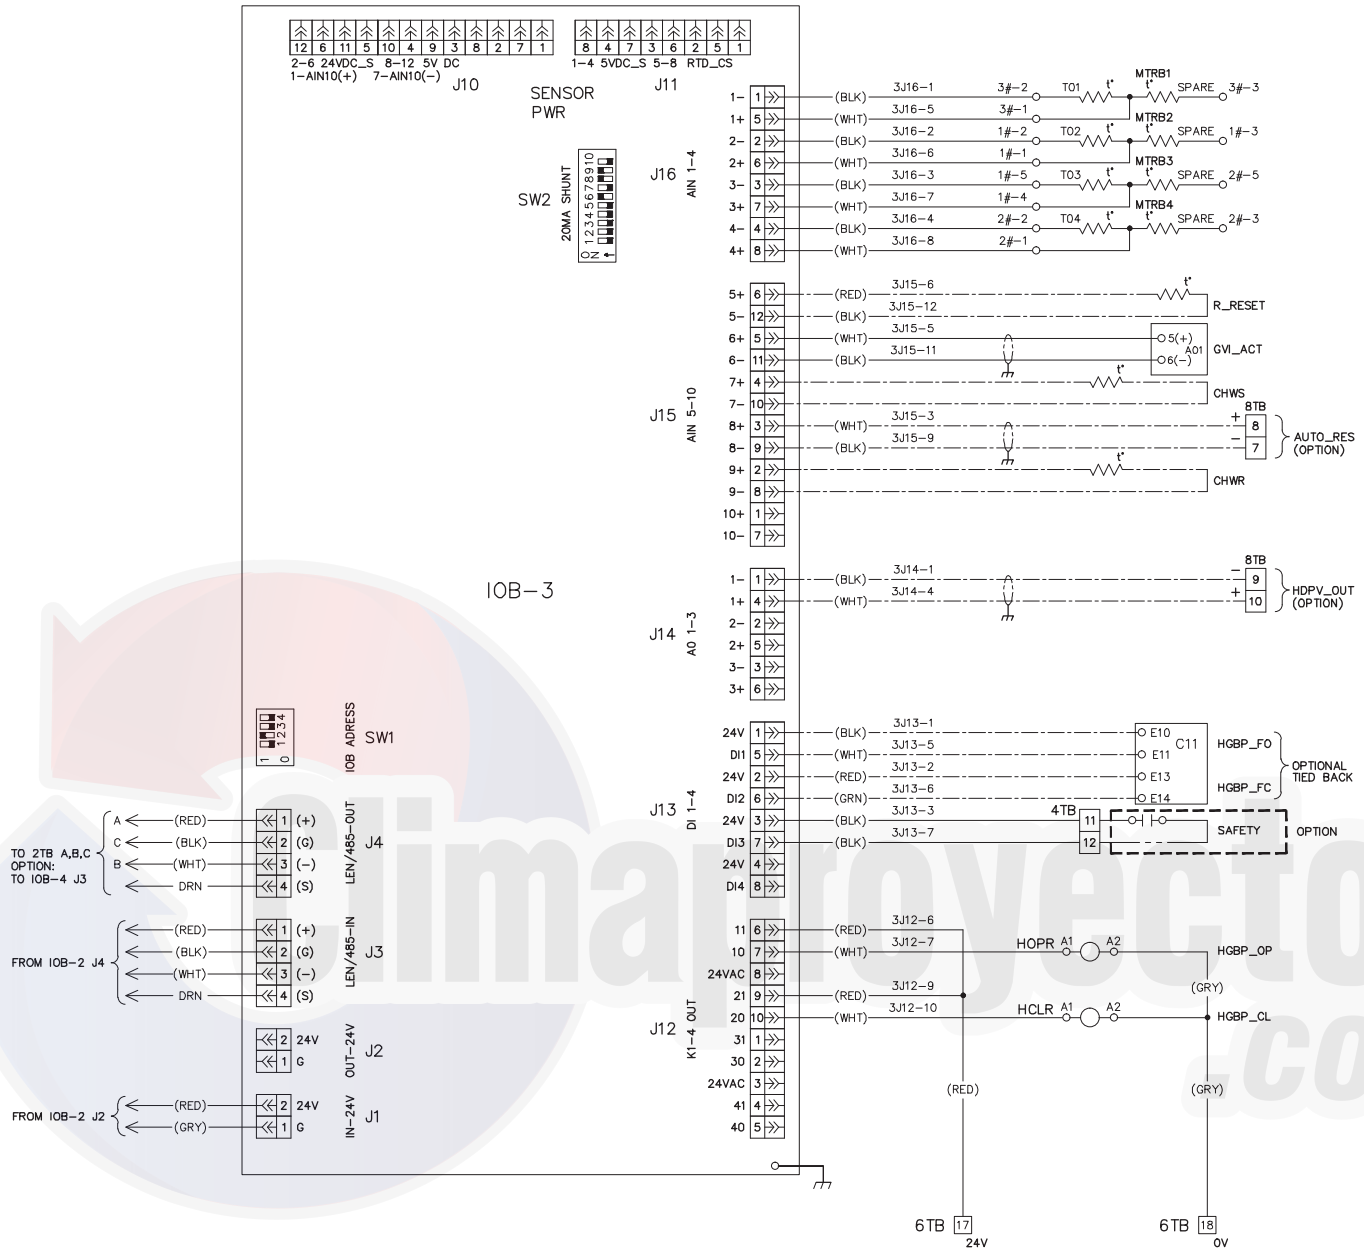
12 6 11 5 10 4 9 3 8 2 7 1
2-6 24VDC_S 8-12 5V DC
1-AIN10(+) 7-AIN10(-)
J10

8 4 7 3 6 2 5 1
1-4 5VDC_S 5-8 RTD_CS
J11

SENSOR
PWR

SW2 20MA SHUNT
ON 1 2 3 4 5 6 7 8 9 10

J16 AIN 1-4
1- 1 (BLK) 3J16-1 3#-2 T01 t° MTRB1 t° SPARE 3#-3
1+ 5 (WHT) 3J16-5 3#-1
2- 2 (BLK) 3J16-2 1#-2 T02 t° MTRB2 t° SPARE 1#-3
2+ 6 (WHT) 3J16-6 1#-1
3- 3 (BLK) 3J16-3 1#-5 T03 t° MTRB3 t° SPARE 2#-5
3+ 7 (WHT) 3J16-7 1#-4
4- 4 (BLK) 3J16-4 2#-2 T04 t° MTRB4 t° SPARE 2#-3
4+ 8 (WHT) 3J16-8 2#-1

J15 AIN 5-10
5+ 6 (RED) 3J15-6 t° R_RESET
5- 12 (BLK) 3J15-12
6+ 5 (WHT) 3J15-5 5(+) A01 GVI_ACT
6- 11 (BLK) 3J15-11 6(-)
7+ 4 t° CHWS
7- 10
8+ 3 (WHT) 3J15-3 8TB + 8 AUTO_RES (OPTION)
8- 9 (BLK) 3J15-9 - 7
9+ 2 t° CHWR
9- 8
10+ 1
10- 7

IOB-3

J14 AO 1-3
1- 1 (BLK) 3J14-1 8TB - 9 HDPV_OUT (OPTION)
1+ 4 (WHT) 3J14-4 + 10
2- 2
2+ 5
3- 3
3+ 6

SW1 IOB ADRESS
1 0 1 2 3 4

J13 DI 1-4
24V 1 (BLK) 3J13-1 E10 C11 HGBP_FO
DI1 5 (WHT) 3J13-5 E11 OPTIONAL TIED BACK
24V 2 (RED) 3J13-2 E13
DI2 6 (GRN) 3J13-6 E14 HGBP_FC
24V 3 (BLK) 3J13-3 4TB 11 SAFETY OPTION
DI3 7 (BLK) 3J13-7 12
24V 4
DI4 8

J4 LEN/485-OUT
TO 2TB A,B,C OPTION: TO IOB-4 J3
A (RED) 1 (+)
C (BLK) 2 (G)
B (WHT) 3 (-)
DRN 4 (S)

J3 LEN/485-IN
FROM IOB-2 J4
(RED) 1 (+)
(BLK) 2 (G)
(WHT) 3 (-)
DRN 4 (S)

J2 OUT-24V
2 24V
1 G

J1 IN-24V
FROM IOB-2 J2
(RED) 2 24V
(GRY) 1 G

J12 K1-4 OUT
11 6 (RED) 3J12-6
10 7 (WHT) 3J12-7 HOPR A1 A2 HGBP_OP
24VAC 8 (GRY)
21 9 (RED) 3J12-9
20 10 (WHT) 3J12-10 HCLR A1 A2 HGBP_CL
31 1
30 2
24VAC 3
41 4
40 5
(RED) (GRY)
6TB 17 24V
6TB 18 0V

Climaproyectos.com